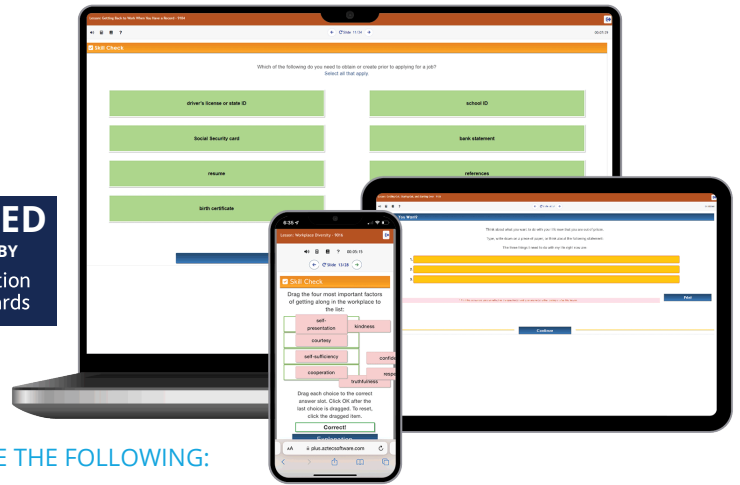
ED
BY
tion
ards

E THE FOLLOWING:

Lesson: Getting Back to Work When You Have a Record - 7934
Slide 11/34
00:01:21
Skill Check
Which of the following do you need to obtain or create prior to applying for a job?
Select all that apply.
driver's license or state ID
school ID
Social Security card
bank statement
resume
references
birth certificate

Lesson: Workplace Diversity - 90%
6:35
00:05:15
Slide 13/28
Skill Check
Drag the four most important factors of getting along in the workplace to the list:
self-presentation
kindness
courtesy
self-sufficiency
confi
cooperation
respe
truthfulness
Drag each choice to the correct answer slot. Click OK after the last choice is dragged. To reset, click the dragged item.
Correct!
Explanation
AA
plus.aztecsoftware.com

Print
Continue